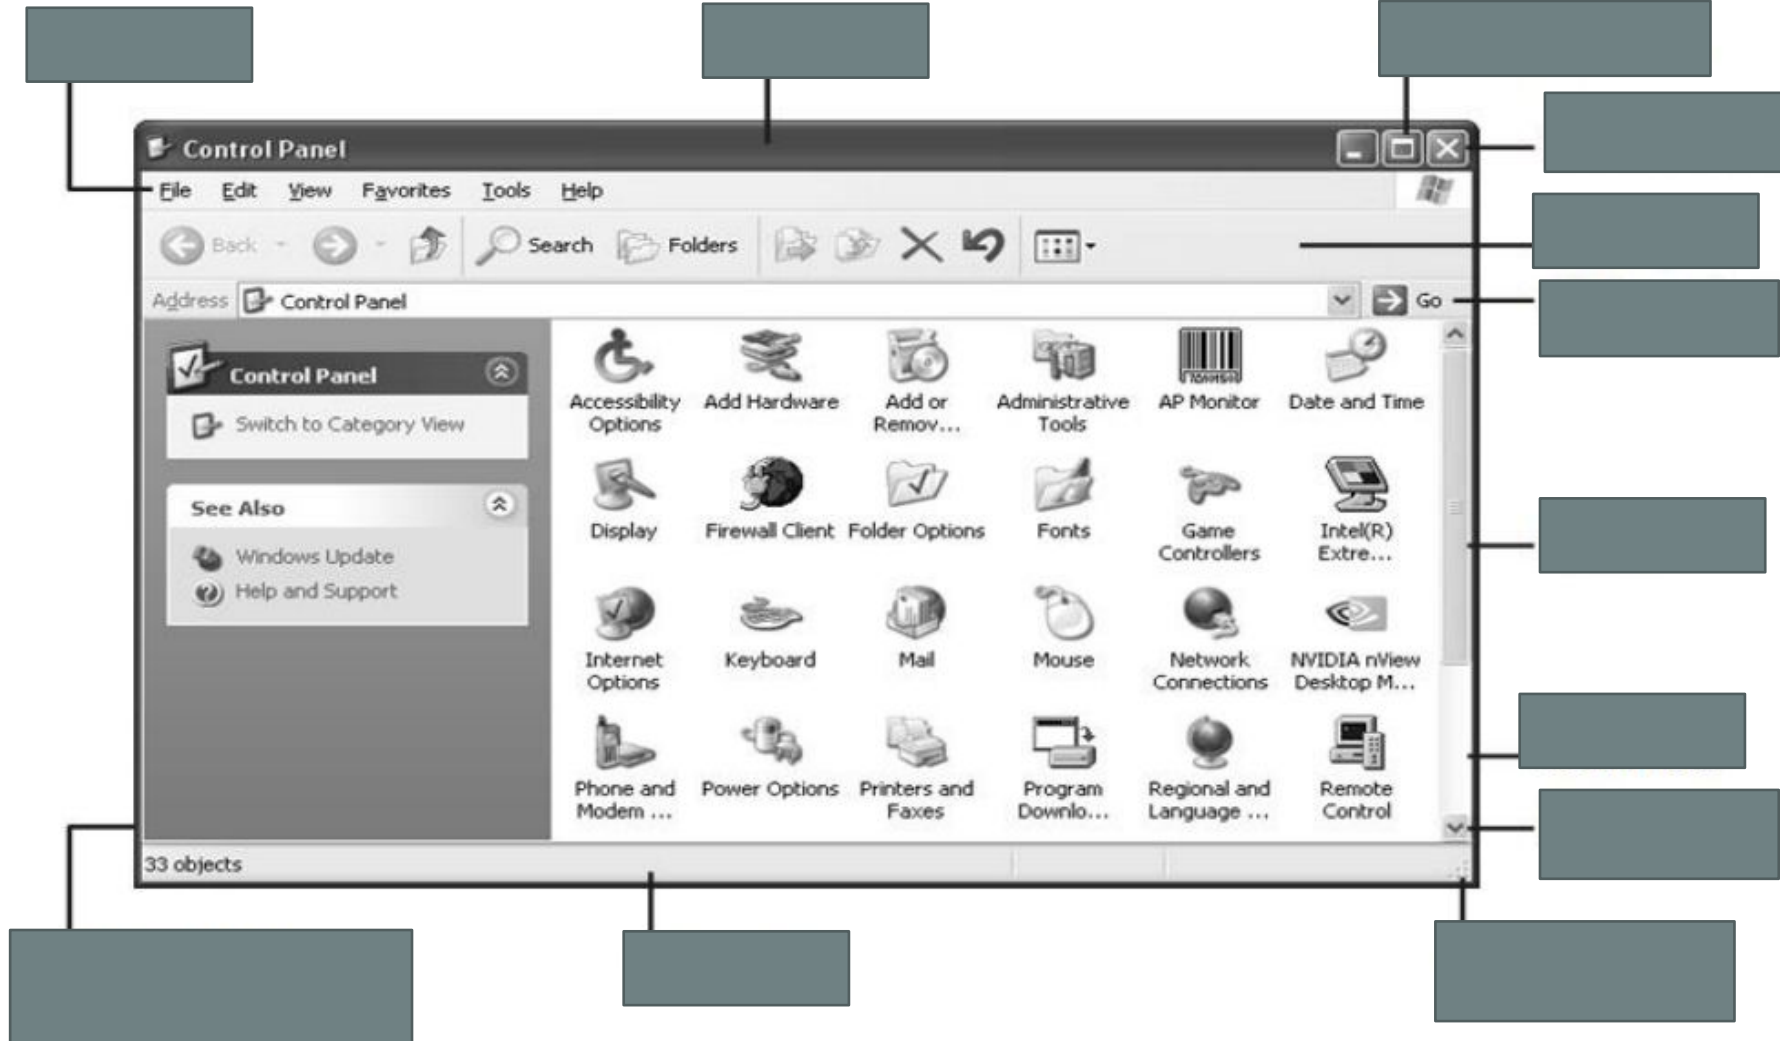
Control Panel

File Edit View Favorites Tools Help

Back Search Folders

Address Control Panel Go

Control Panel

Switch to Category View

See Also

Windows Update

Help and Support

Accessibility Options

Add Hardware

Add or Remov...

Administrative Tools

AP Monitor

Date and Time

Display

Firewall Client

Folder Options

Fonts

Game Controllers

Intel(R) Extre...

Internet Options

Keyboard

Mail

Mouse

Network Connections

NVIDIA nView Desktop M...

Phone and Modem ...

Power Options

Printers and Faxes

Program Downlo...

Regional and Language ...

Remote Control

33 objects